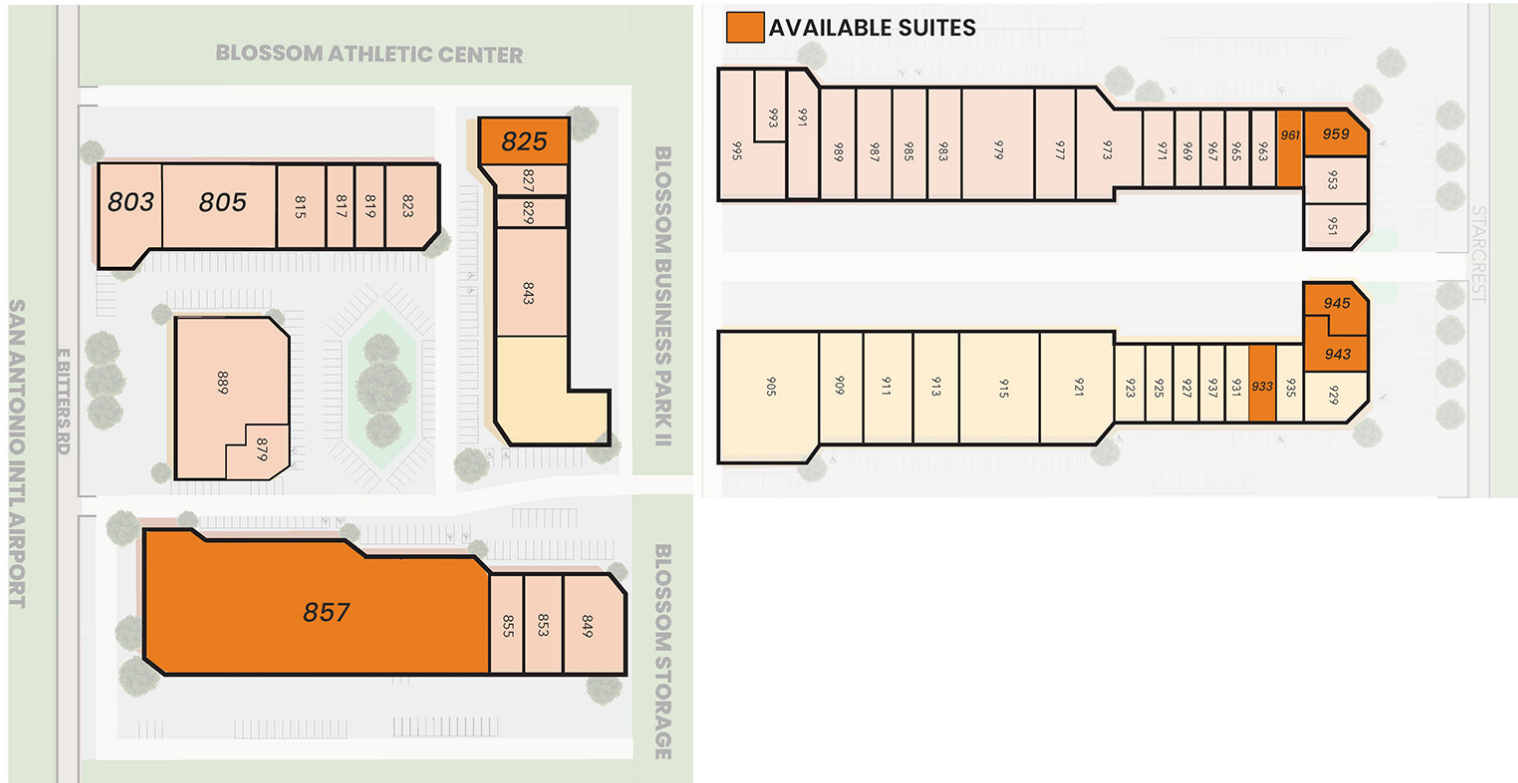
AVAILABLE SUITES

BLOSSOM ATHLETIC CENTER

803 805 815 817 819 823

825 827 829 843

BLOSSOM BUSINESS PARK II

SAN ANTONIO INTL AIRPORT

E BITTERS RD

889 879

857 855 853 849

BLOSSOM STORAGE

995 993 991 989 987 985 983 979 977 973 971 969 967 965 963 961 959 953 951

STARCREST

945 943

905 909 911 913 915 921 923 925 927 937 931 933 935 929